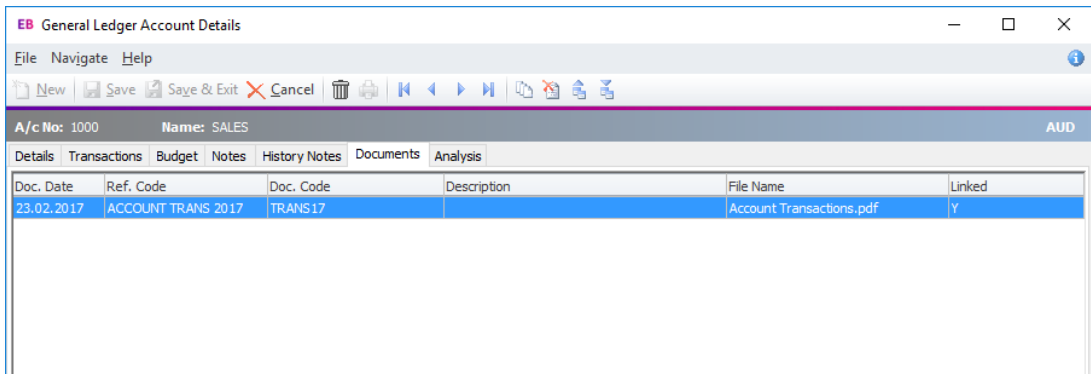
EB General Ledger Account Details

File Navigate Help

New Save Save & Exit Cancel

A/c No: 1000 Name: SALES AUD

Details Transactions Budget Notes History Notes Documents Analysis

| Doc. Date | Ref. Code | Doc. Code | Description | File Name | Linked |
|---|---|---|---|---|---|
| 23.02.2017 | ACCOUNT TRANS 2017 | TRANS17 | | Account Transactions.pdf | Y |